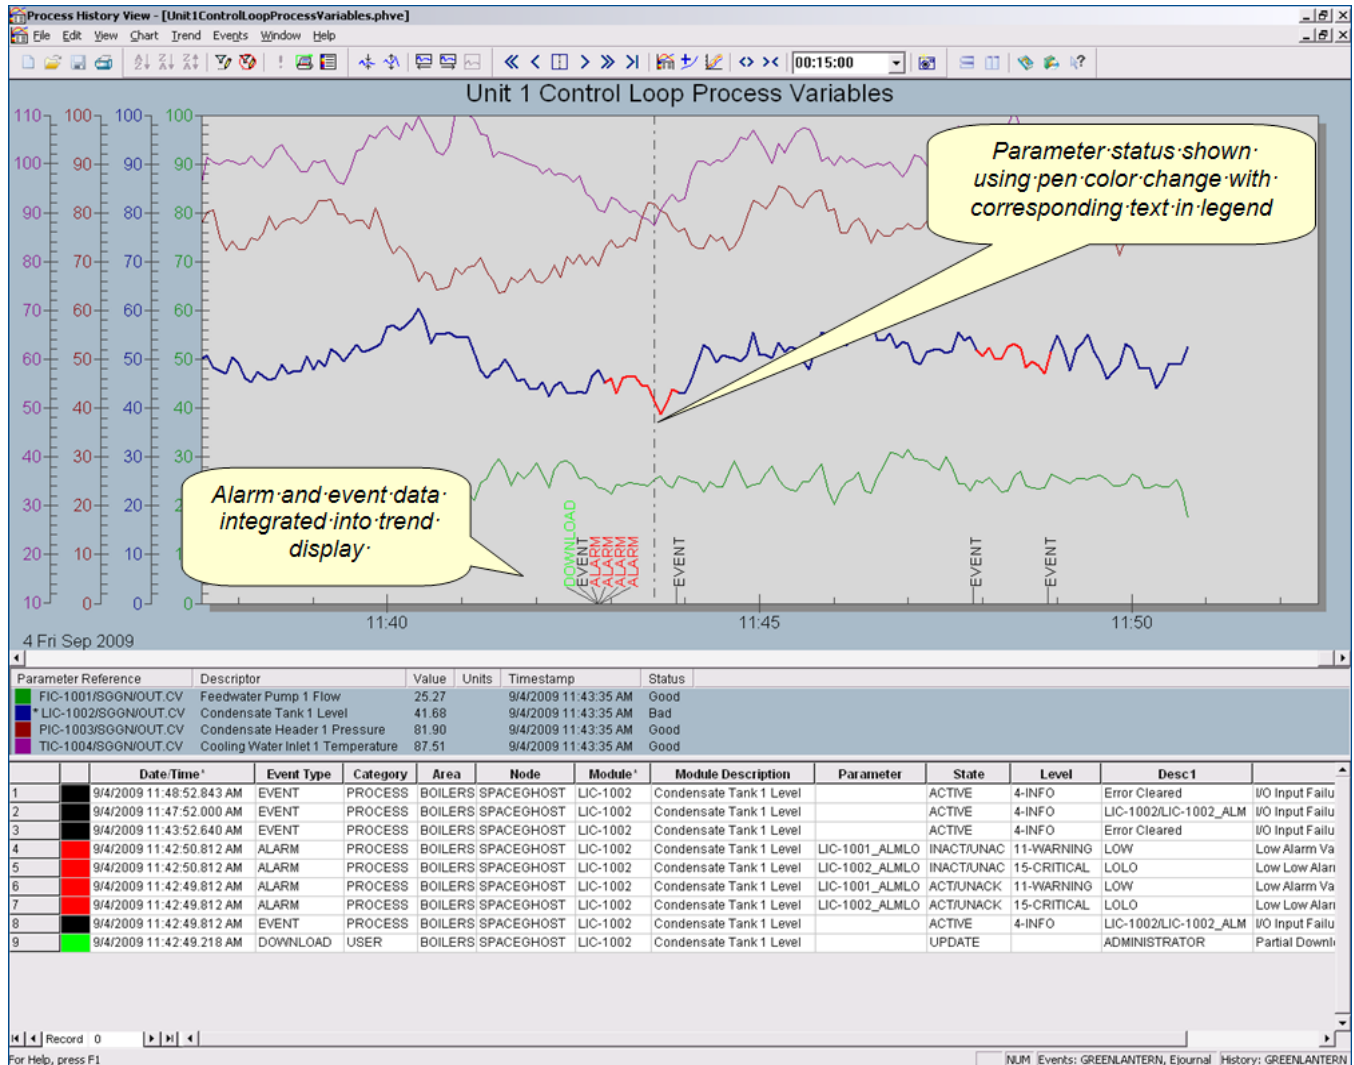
Process History View - [Unit1ControlLoopProcessVariables.phve]

File Edit View Chart Trend Events Window Help

00:15:00

Unit 1 Control Loop Process Variables

110 100 90 80 70 60 50 40 30 20 10

100 90 80 70 60 50 40 30 20 10 0

100 90 80 70 60 50 40 30 20 10 0

100 90 80 70 60 50 40 30 0

Parameter status shown using pen color change with corresponding text in legend

Alarm and event data integrated into trend display

DOWNLOAD EVENT ALARM ALARM ALARM ALARM EVENT EVENT EVENT

11:40 11:45 11:50

4 Fri Sep 2009

| Parameter Reference | Descriptor | Value | Units | Timestamp | Status |
|---|---|---|---|---|---|
| FIC-1001/SGGN/OUT.CV | Feedwater Pump 1 Flow | 25.27 | | 9/4/2009 11:43:35 AM | Good |
| * LIC-1002/SGGN/OUT.CV | Condensate Tank 1 Level | 41.68 | | 9/4/2009 11:43:35 AM | Bad |
| PIC-1003/SGGN/OUT.CV | Condensate Header 1 Pressure | 81.90 | | 9/4/2009 11:43:35 AM | Good |
| TIC-1004/SGGN/OUT.CV | Cooling Water Inlet 1 Temperature | 87.51 | | 9/4/2009 11:43:35 AM | Good |

| | | Date/Time* | Event Type | Category | Area | Node | Module* | Module Description | Parameter | State | Level | Desc1 | |
|---|---|---|---|---|---|---|---|---|---|---|---|---|---|
| 1 | | 9/4/2009 11:48:52.843 AM | EVENT | PROCESS | BOILERS | SPACEGHOST | LIC-1002 | Condensate Tank 1 Level | | ACTIVE | 4-INFO | Error Cleared | I/O Input Failu |
| 2 | | 9/4/2009 11:47:52.000 AM | EVENT | PROCESS | BOILERS | SPACEGHOST | LIC-1002 | Condensate Tank 1 Level | | ACTIVE | 4-INFO | LIC-1002/LIC-1002_ALM | I/O Input Failu |
| 3 | | 9/4/2009 11:43:52.640 AM | EVENT | PROCESS | BOILERS | SPACEGHOST | LIC-1002 | Condensate Tank 1 Level | | ACTIVE | 4-INFO | Error Cleared | I/O Input Failu |
| 4 | | 9/4/2009 11:42:50.812 AM | ALARM | PROCESS | BOILERS | SPACEGHOST | LIC-1002 | Condensate Tank 1 Level | LIC-1001_ALMLO | INACT/UNAC | 11-WARNING | LOW | Low Alarm Va |
| 5 | | 9/4/2009 11:42:50.812 AM | ALARM | PROCESS | BOILERS | SPACEGHOST | LIC-1002 | Condensate Tank 1 Level | LIC-1002_ALMLO | INACT/UNAC | 15-CRITICAL | LOLO | Low Low Aları |
| 6 | | 9/4/2009 11:42:49.812 AM | ALARM | PROCESS | BOILERS | SPACEGHOST | LIC-1002 | Condensate Tank 1 Level | LIC-1001_ALMLO | ACT/UNACK | 11-WARNING | LOW | Low Alarm Va |
| 7 | | 9/4/2009 11:42:49.812 AM | ALARM | PROCESS | BOILERS | SPACEGHOST | LIC-1002 | Condensate Tank 1 Level | LIC-1002_ALMLO | ACT/UNACK | 15-CRITICAL | LOLO | Low Low Aları |
| 8 | | 9/4/2009 11:42:49.812 AM | EVENT | PROCESS | BOILERS | SPACEGHOST | LIC-1002 | Condensate Tank 1 Level | | ACTIVE | 4-INFO | LIC-1002/LIC-1002_ALM | I/O Input Failu |
| 9 | | 9/4/2009 11:42:49.218 AM | DOWNLOAD | USER | BOILERS | SPACEGHOST | LIC-1002 | Condensate Tank 1 Level | | UPDATE | | ADMINISTRATOR | Partial Downl |

Record 0

For Help, press F1 NUM Events: GREENLANTERN, Ejournal History: GREENLANTERN